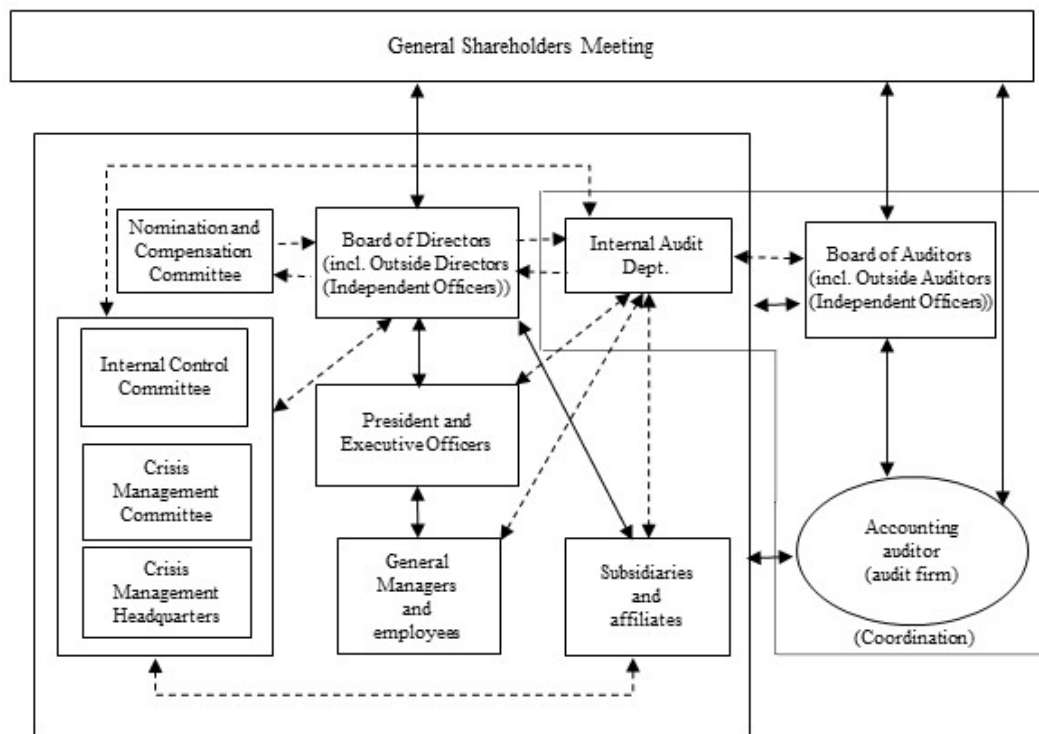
General Shareholders Meeting

Nomination and Compensation Committee

Board of Directors (incl. Outside Directors (Independent Officers))

Internal Audit Dept.

Board of Auditors (incl. Outside Auditors (Independent Officers))

Internal Control Committee

Crisis Management Committee

Crisis Management Headquarters

President and Executive Officers

General Managers and employees

Subsidiaries and affiliates

Accounting auditor (audit firm)

(Coordination)